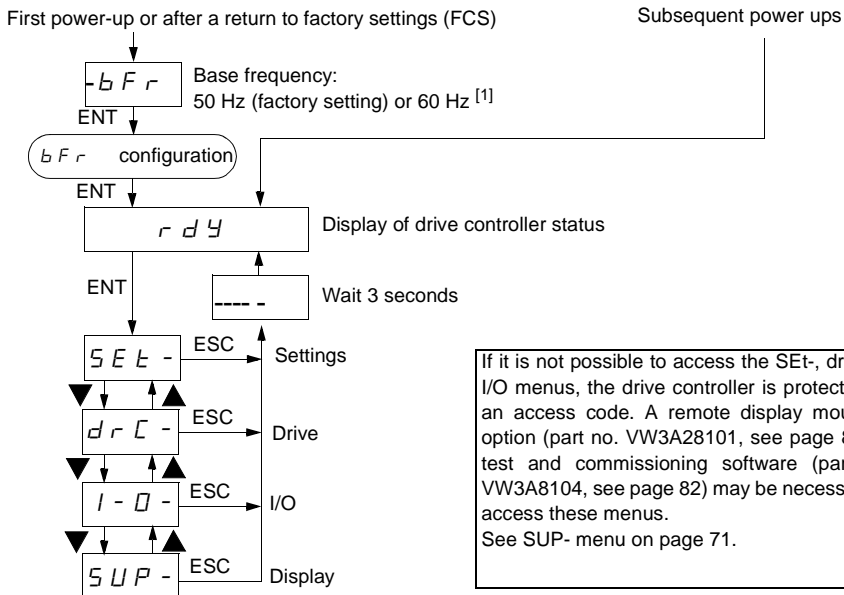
First power-up or after a return to factory settings (FCS)

Subsequent power ups

-bFr

Base frequency: 50 Hz (factory setting) or 60 Hz $^{[1]}$

ENT

bFr configuration

ENT

rdY

Display of drive controller status

ENT

----

Wait 3 seconds

SEt -

ESC

Settings

drC -

ESC

Drive

I - O -

ESC

I/O

SUP -

ESC

Display

If it is not possible to access the SEt-, dr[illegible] I/O menus, the drive controller is protect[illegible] an access code. A remote display mou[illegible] option (part no. VW3A28101, see page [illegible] test and commissioning software (par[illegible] VW3A8104, see page 82) may be necess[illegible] access these menus.
See SUP- menu on page 71.